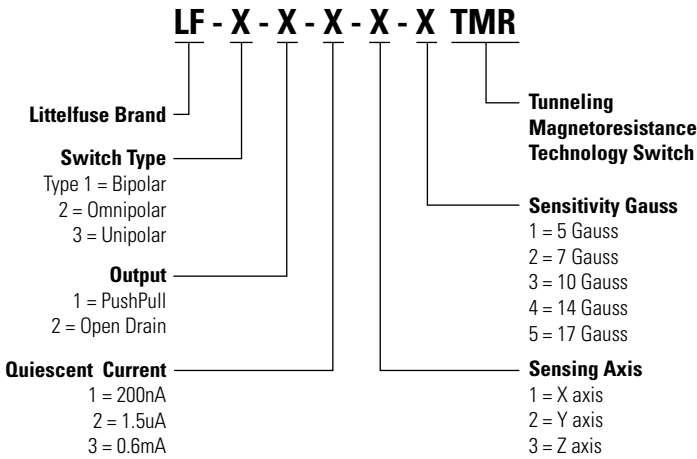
LF - X - X - X - X - X TMR

Littelfuse Brand

Switch Type
Type 1 = Bipolar
2 = Omnipolar
3 = Unipolar

Output
1 = PushPull
2 = Open Drain

Quiescent Current
1 = 200nA
2 = 1.5uA
3 = 0.6mA

Tunneling Magnetoresistance Technology Switch

Sensitivity Gauss
1 = 5 Gauss
2 = 7 Gauss
3 = 10 Gauss
4 = 14 Gauss
5 = 17 Gauss

Sensing Axis
1 = X axis
2 = Y axis
3 = Z axis